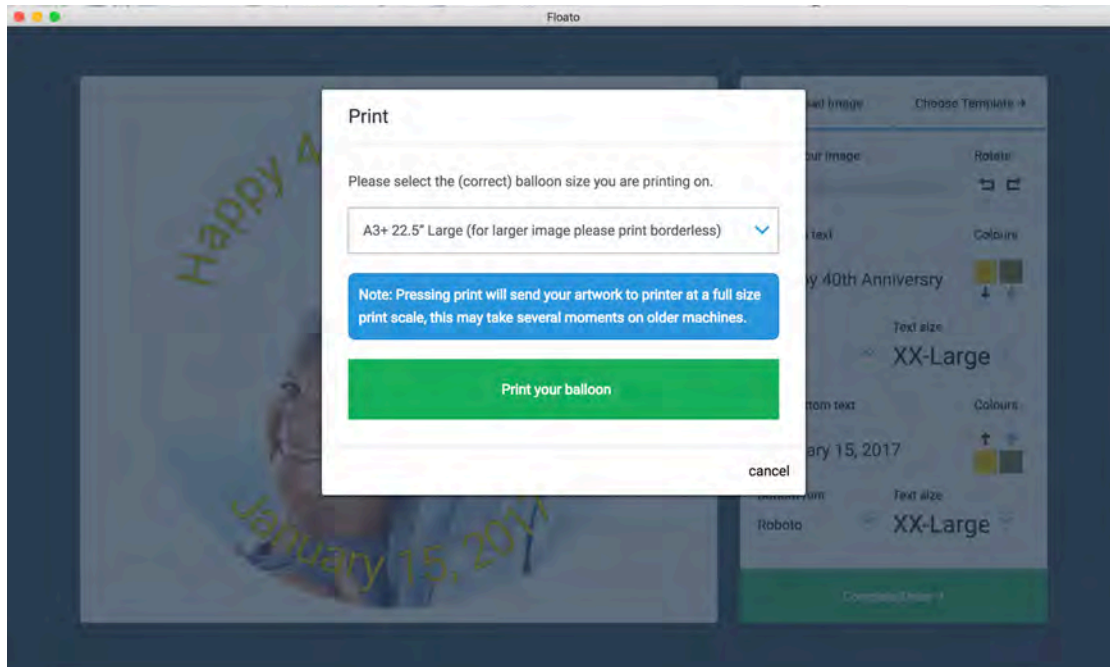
Floato

Happy 4

January 15, 2017

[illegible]ad image

Choose Template →

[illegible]ur image

Rotate

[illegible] text

Colours

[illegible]y 40th Anniversry

Text size

XX-Large

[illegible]ttom text

Colours

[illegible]ary 15, 2017

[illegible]

Text size

Roboto

XX-Large

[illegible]

Print

Please select the (correct) balloon size you are printing on.

A3+ 22.5" Large (for larger image please print borderless)

Note: Pressing print will send your artwork to printer at a full size print scale, this may take several moments on older machines.

Print your balloon

cancel